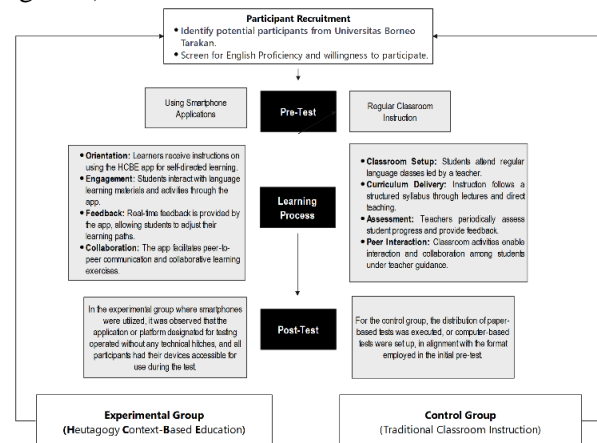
Participant Recruitment

• Identify potential participants from Universitas Borneo Tarakan.
• Screen for English Proficiency and willingness to participate.

Using Smartphone Applications

Pre-Test

Regular Classroom Instruction

• Orientation: Learners receive instructions on using the HCBE app for self-directed learning.
• Engagement: Students interact with language learning materials and activities through the app.
• Feedback: Real-time feedback is provided by the app, allowing students to adjust their learning paths.
• Collaboration: The app facilitates peer-to-peer communication and collaborative learning exercises.

Learning Process

• Classroom Setup: Students attend regular language classes led by a teacher.
• Curriculum Delivery: Instruction follows a structured syllabus through lectures and direct teaching.
• Assessment: Teachers periodically assess student progress and provide feedback.
• Peer Interaction: Classroom activities enable interaction and collaboration among students under teacher guidance.

In the experimental group where smartphones were utilized, it was observed that the application or platform designated for testing operated without any technical hitches, and all participants had their devices accessible for use during the test.

Post-Test

For the control group, the distribution of paper-based tests was executed, or computer-based tests were set up, in alignment with the format employed in the initial pre-test.

Experimental Group
(Heutagogy Context-Based Education)

Control Group
(Traditional Classroom Instruction)